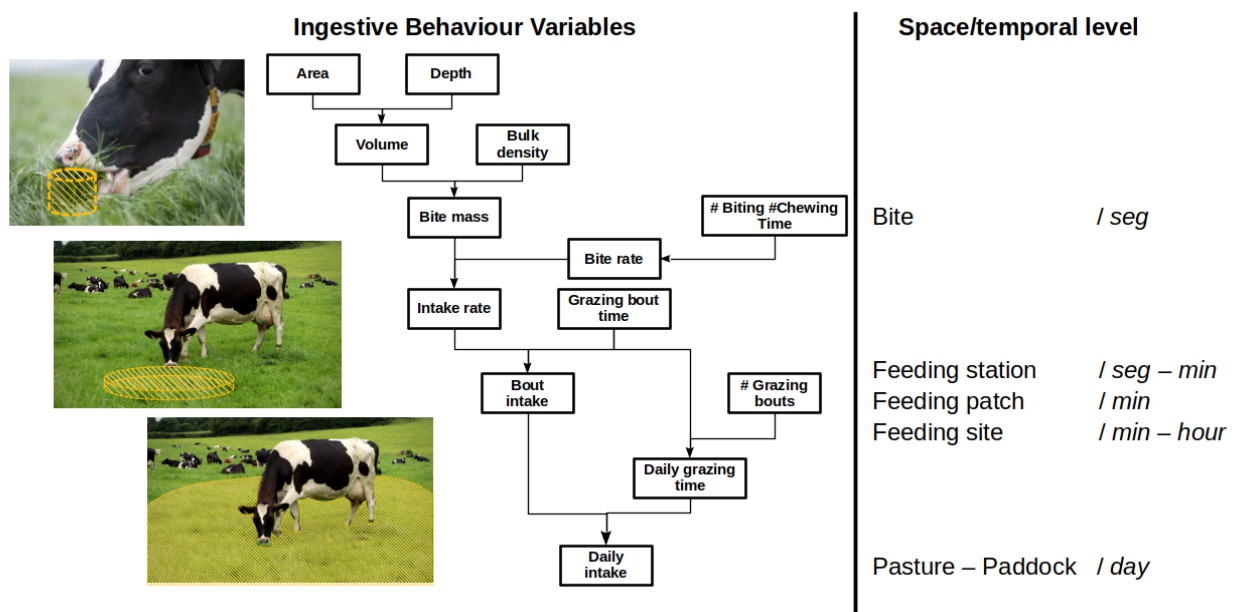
Ingestive Behaviour Variables

Area

Depth

Volume

Bulk density

Bite mass

# Biting #Chewing Time

Bite rate

Intake rate

Grazing bout time

Bout intake

# Grazing bouts

Daily grazing time

Daily intake

Space/temporal level

Bite / seg

Feeding station / seg – min
Feeding patch / min
Feeding site / min – hour

Pasture – Paddock / day